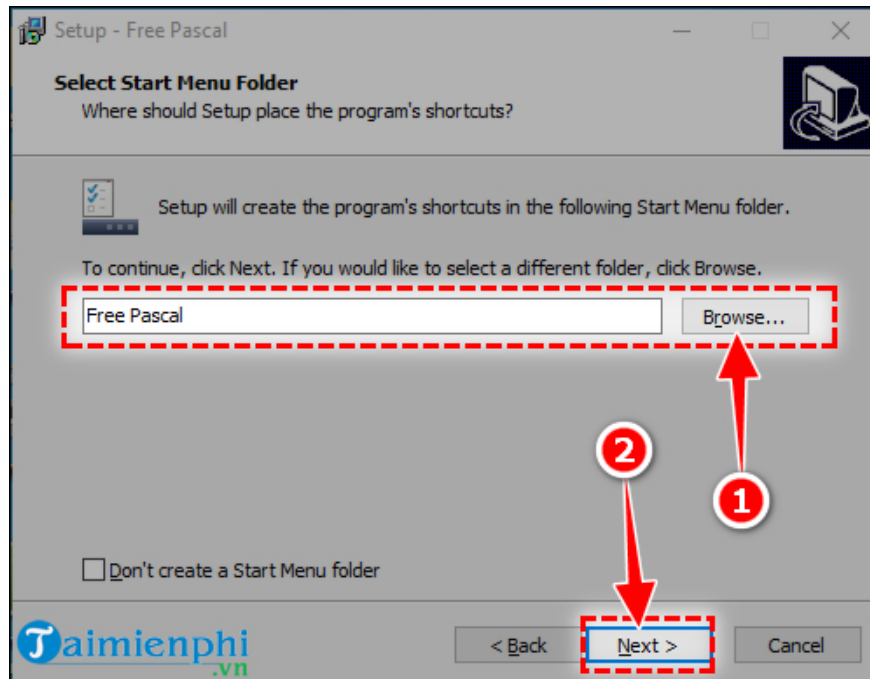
Setup - Free Pascal

Select Start Menu Folder
Where should Setup place the program's shortcuts?

Setup will create the program's shortcuts in the following Start Menu folder.

To continue, click Next. If you would like to select a different folder, click Browse.

Free Pascal

Browse...

2

1

Don't create a Start Menu folder

Taimienphi.vn

< Back

Next >

Cancel